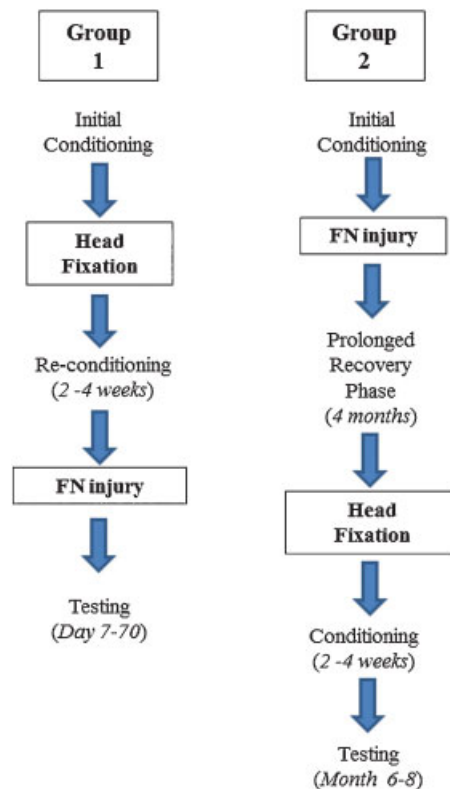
Group 1

Initial Conditioning

Head Fixation

Re-conditioning (2 -4 weeks)

FN injury

Testing (Day 7-70)

Group 2

Initial Conditioning

FN injury

Prolonged Recovery Phase (4 months)

Head Fixation

Conditioning (2 -4 weeks)

Testing (Month 6-8)